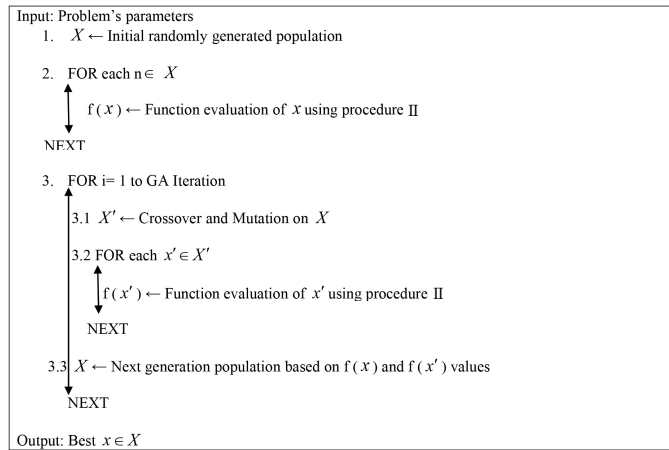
Input: Problem's parameters

1. $X \leftarrow$ Initial randomly generated population

2. FOR each n$\in X$

f ( $x$ ) $\leftarrow$ Function evaluation of $x$ using procedure II

NEXT

3. FOR i= 1 to GA Iteration

3.1 $X' \leftarrow$ Crossover and Mutation on $X$

3.2 FOR each $x' \in X'$

f ( $x'$ ) $\leftarrow$ Function evaluation of $x'$ using procedure II

NEXT

3.3 $X \leftarrow$ Next generation population based on f ( $x$ ) and f ( $x'$ ) values

NEXT

Output: Best $x \in X$